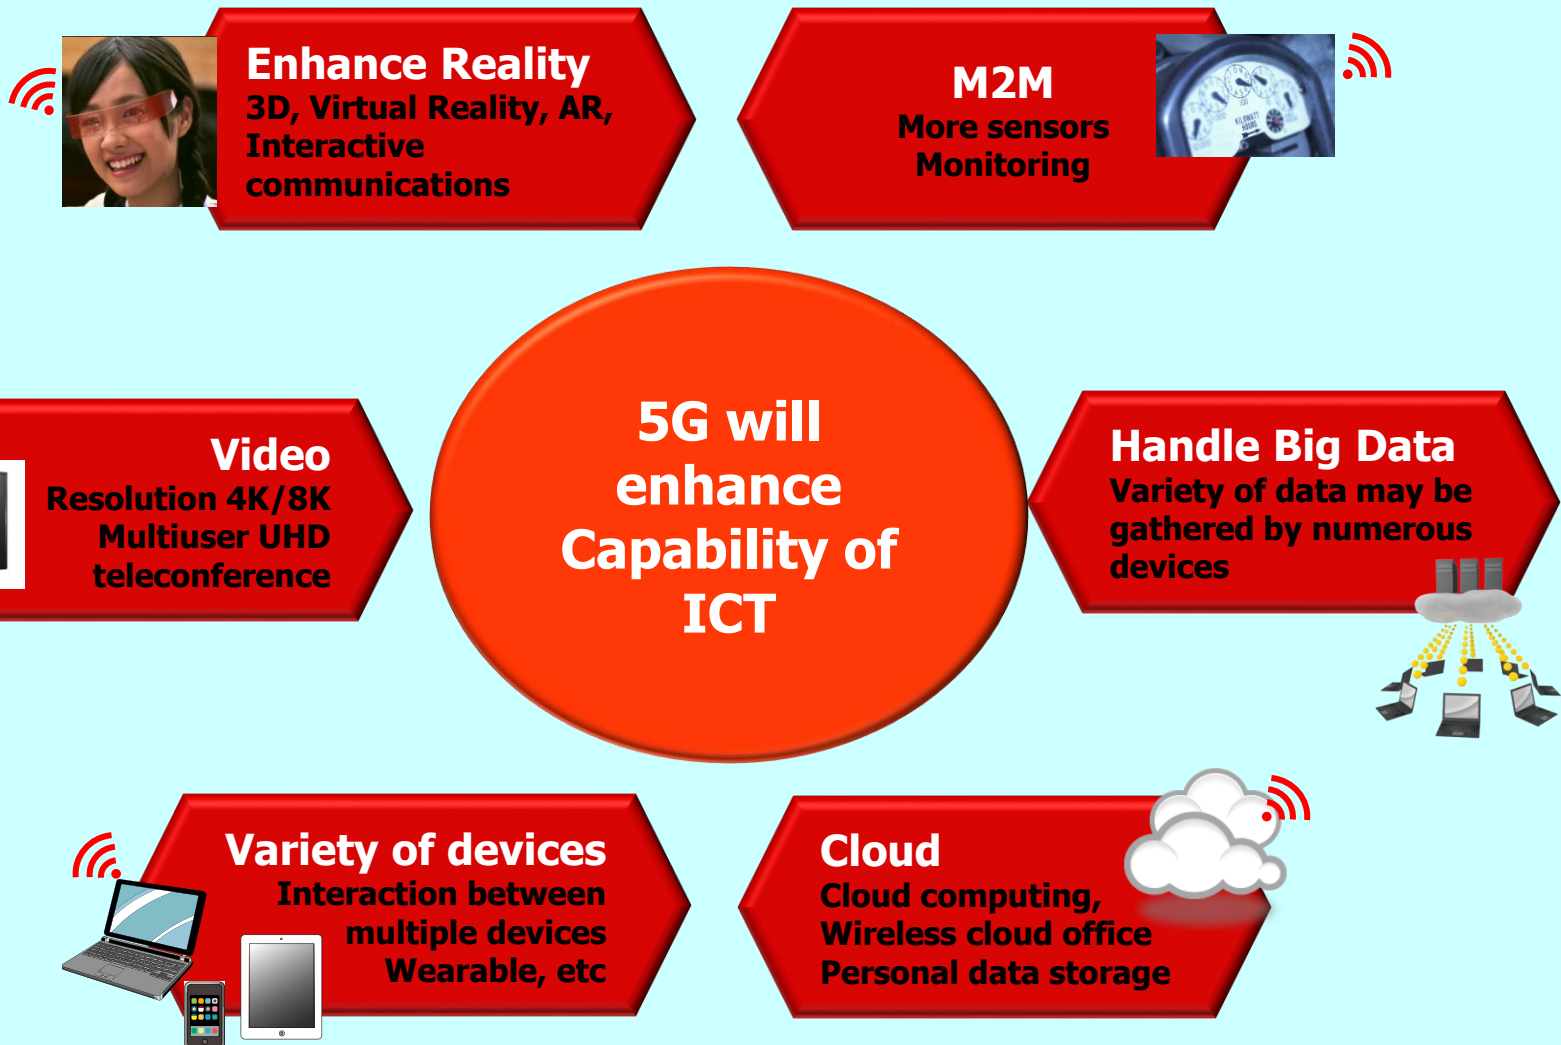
Enhance Reality
3D, Virtual Reality, AR, Interactive communications

M2M
More sensors
Monitoring

5G will enhance Capability of ICT

Video
Resolution 4K/8K
Multiuser UHD teleconference

Handle Big Data
Variety of data may be gathered by numerous devices

Variety of devices
Interaction between multiple devices
Wearable, etc

Cloud
Cloud computing,
Wireless cloud office
Personal data storage